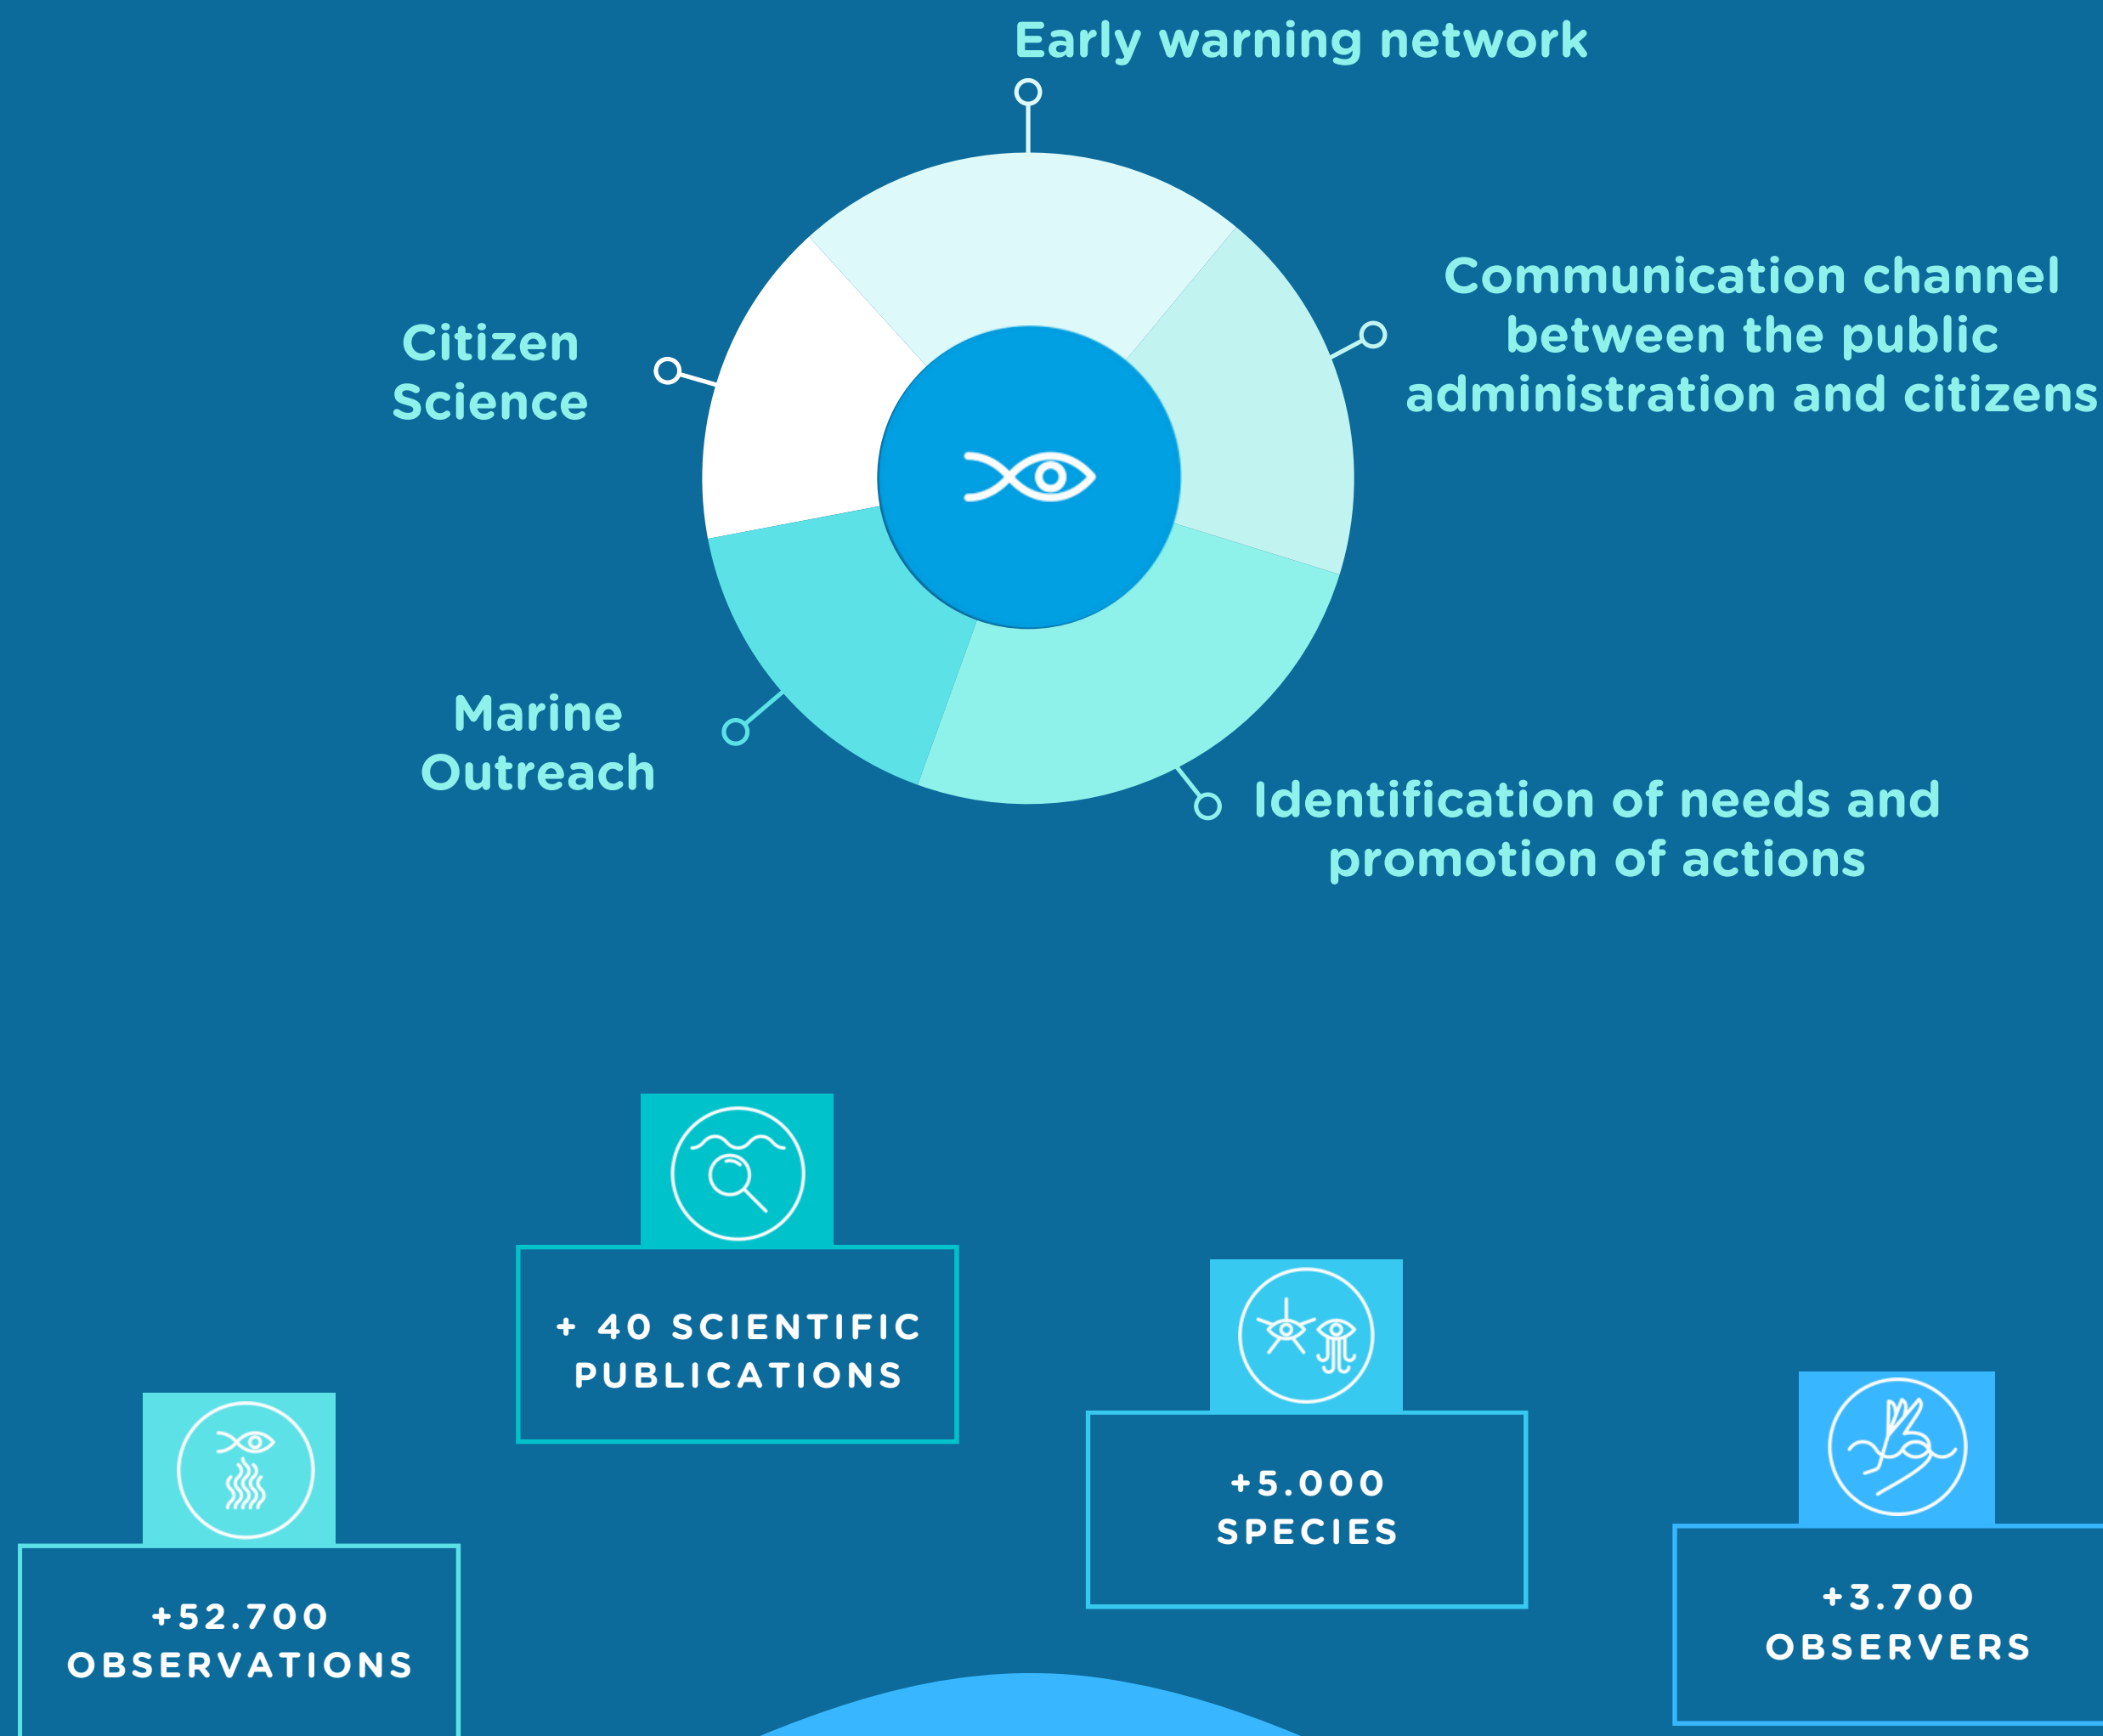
Early warning network

Communication channel between the public administration and citizens

Citizen Science

Marine Outreach

Identification of needs and promotion of actions

+ 40 SCIENTIFIC PUBLICATIONS

+5.000 SPECIES

+52.700 OBSERVATIONS

+3.700 OBSERVERS